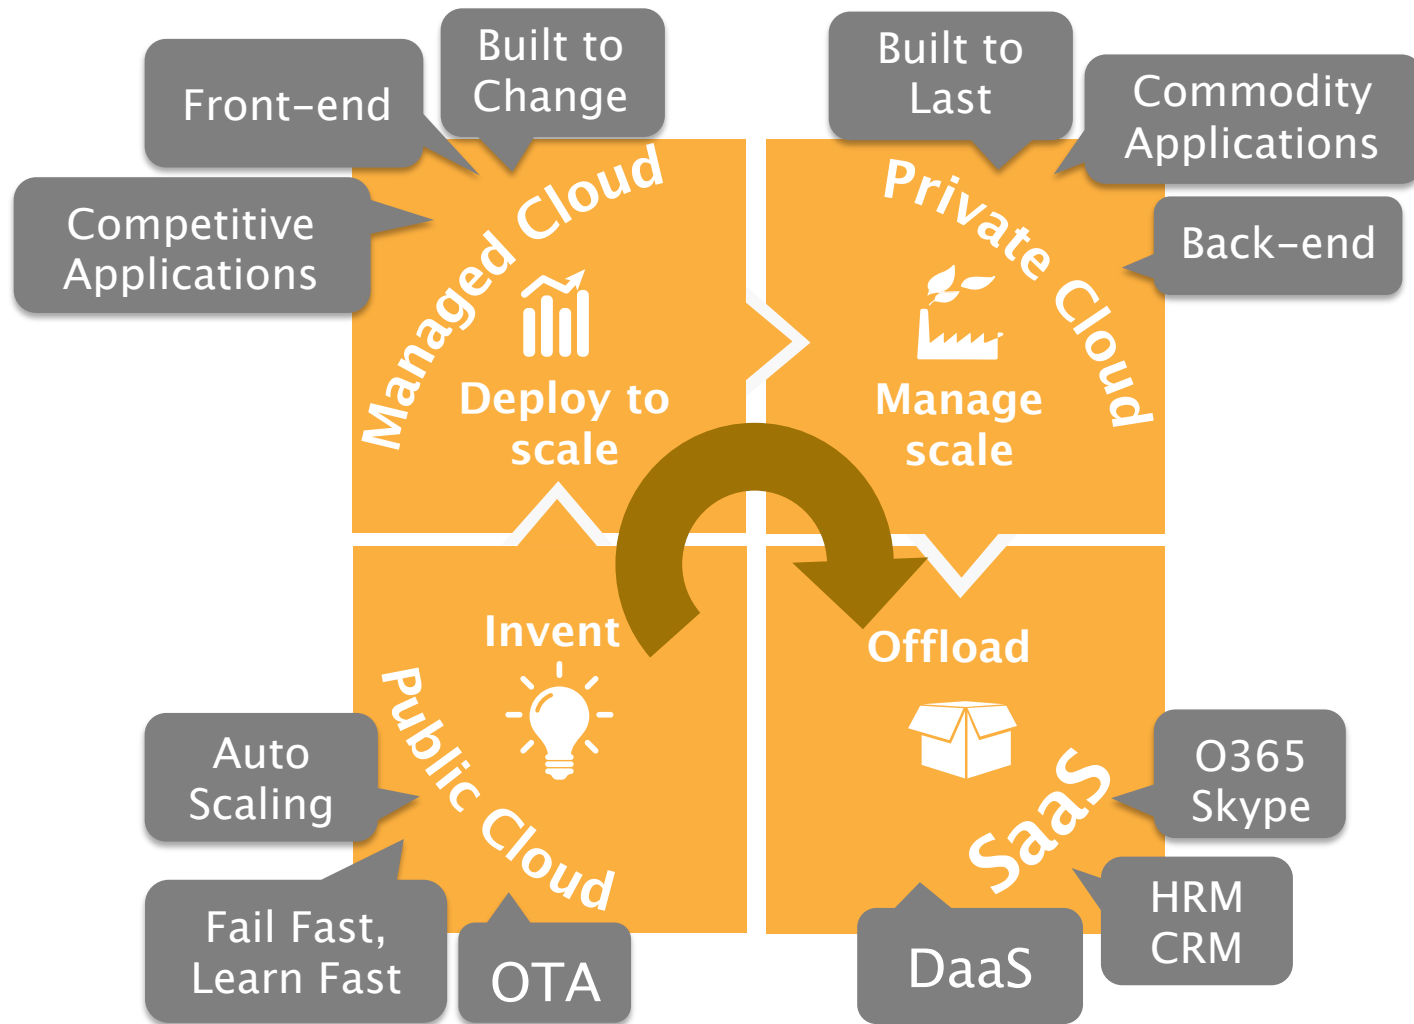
Front-end

Built to Change

Competitive Applications

Managed Cloud

Deploy to scale

Built to Last

Commodity Applications

Private Cloud

Back-end

Manage scale

Invent

Public Cloud

Auto Scaling

Fail Fast, Learn Fast

OTA

Offload

SaaS

O365 Skype

HRM CRM

DaaS